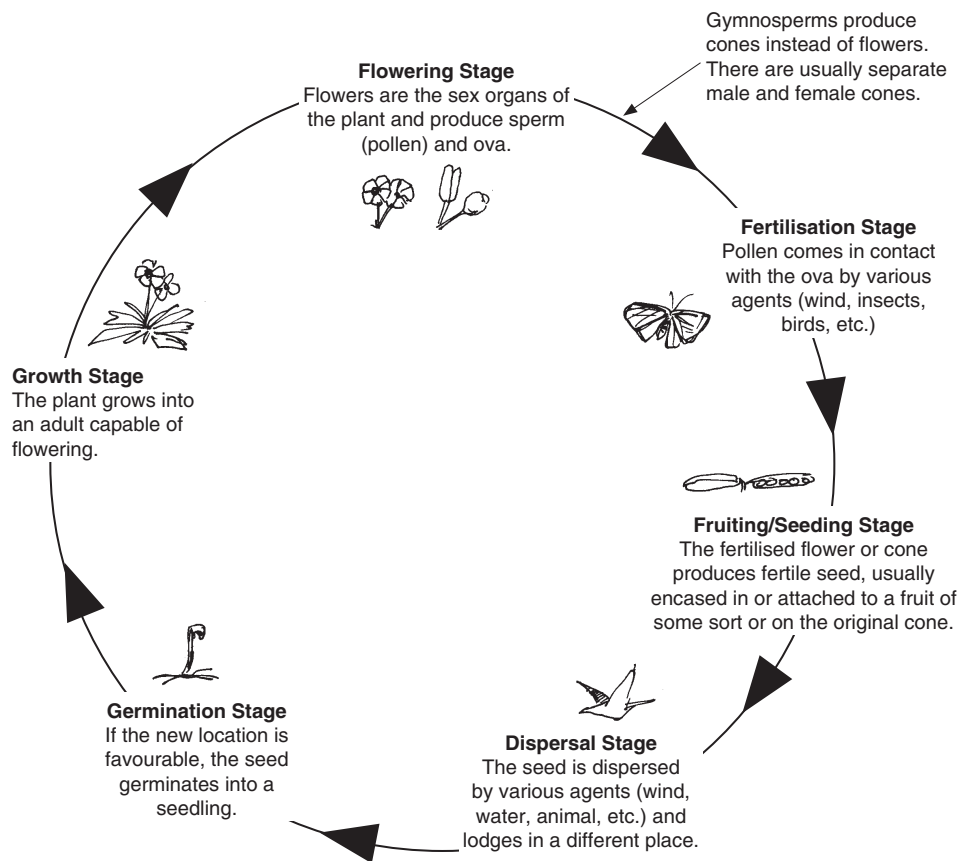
Gymnosperms produce cones instead of flowers. There are usually separate male and female cones.

**Flowering Stage**
Flowers are the sex organs of the plant and produce sperm (pollen) and ova.

**Fertilisation Stage**
Pollen comes in contact with the ova by various agents (wind, insects, birds, etc.)

**Fruiting/Seeding Stage**
The fertilised flower or cone produces fertile seed, usually encased in or attached to a fruit of some sort or on the original cone.

**Dispersal Stage**
The seed is dispersed by various agents (wind, water, animal, etc.) and lodges in a different place.

**Germination Stage**
If the new location is favourable, the seed germinates into a seedling.

**Growth Stage**
The plant grows into an adult capable of flowering.